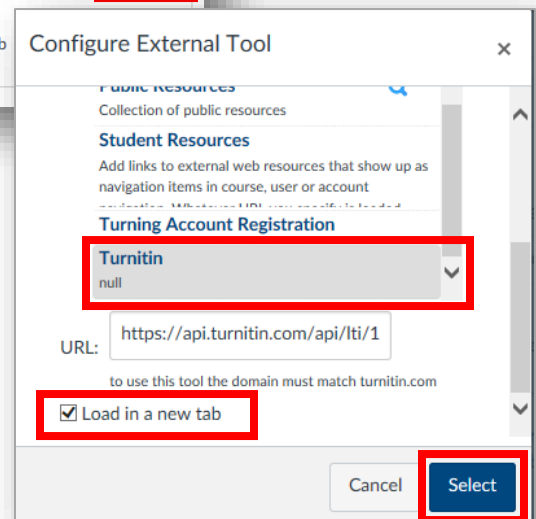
Configure External Tool
×

Public Resources
Collection of public resources

Student Resources
Add links to external web resources that show up as navigation items in course, user or account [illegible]

Turning Account Registration

Turnitin
null

URL: https://api.turnitin.com/api/lti/1

to use this tool the domain must match turnitin.com

Load in a new tab

Cancel
Select